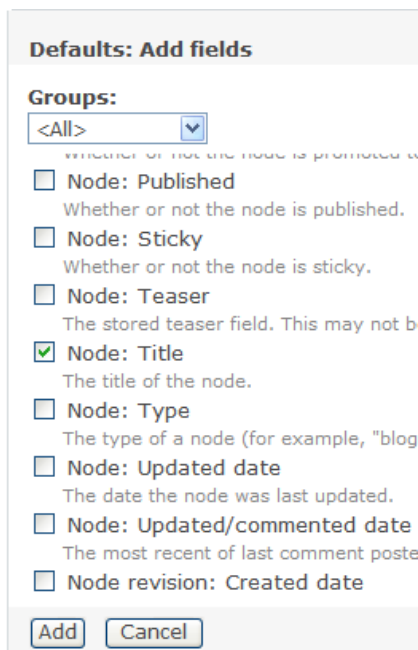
Defaults: Add fields

Groups:

<All>

Whether or not the node is promoted t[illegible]

Node: Published

Whether or not the node is published.

Node: Sticky

Whether or not the node is sticky.

Node: Teaser

The stored teaser field. This may not b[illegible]

Node: Title

The title of the node.

Node: Type

The type of a node (for example, "blog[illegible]

Node: Updated date

The date the node was last updated.

Node: Updated/commented date

The most recent of last comment poste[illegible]

Node revision: Created date

Add Cancel